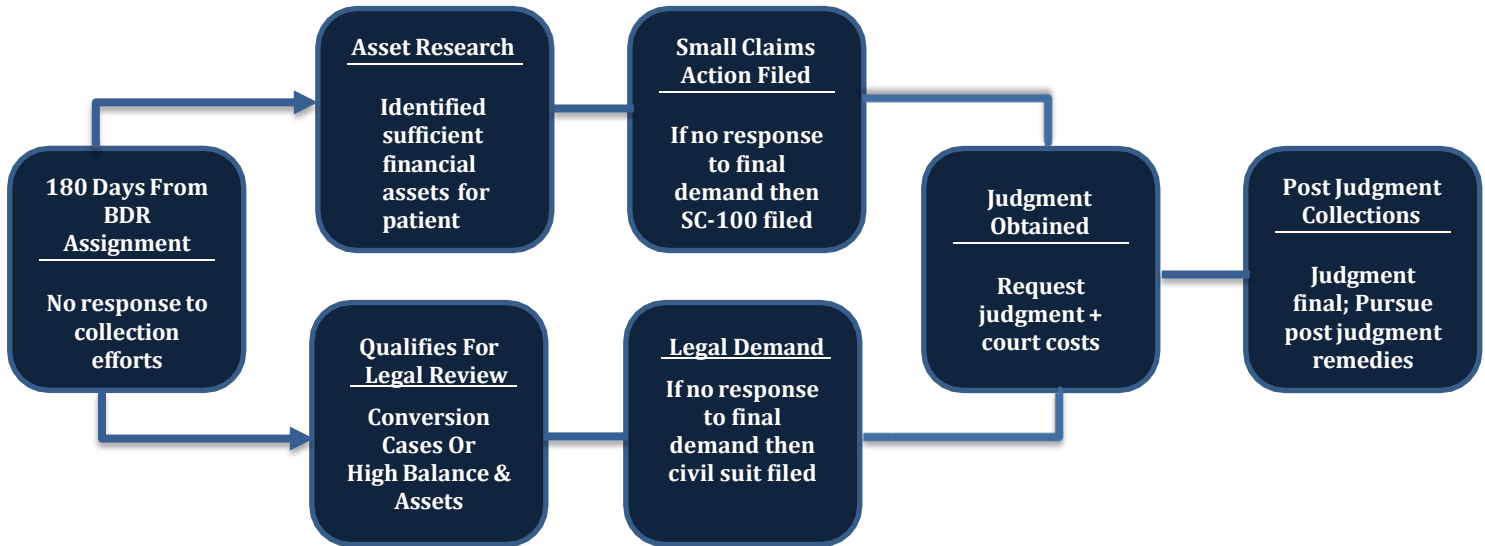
180 Days From BDR Assignment

No response to collection efforts

Asset Research

Identified sufficient financial assets for patient

Qualifies For Legal Review

Conversion Cases Or High Balance & Assets

Small Claims Action Filed

If no response to final demand then SC-100 filed

Legal Demand

If no response to final demand then civil suit filed

Judgment Obtained

Request judgment + court costs

Post Judgment Collections

Judgment final; Pursue post judgment remedies